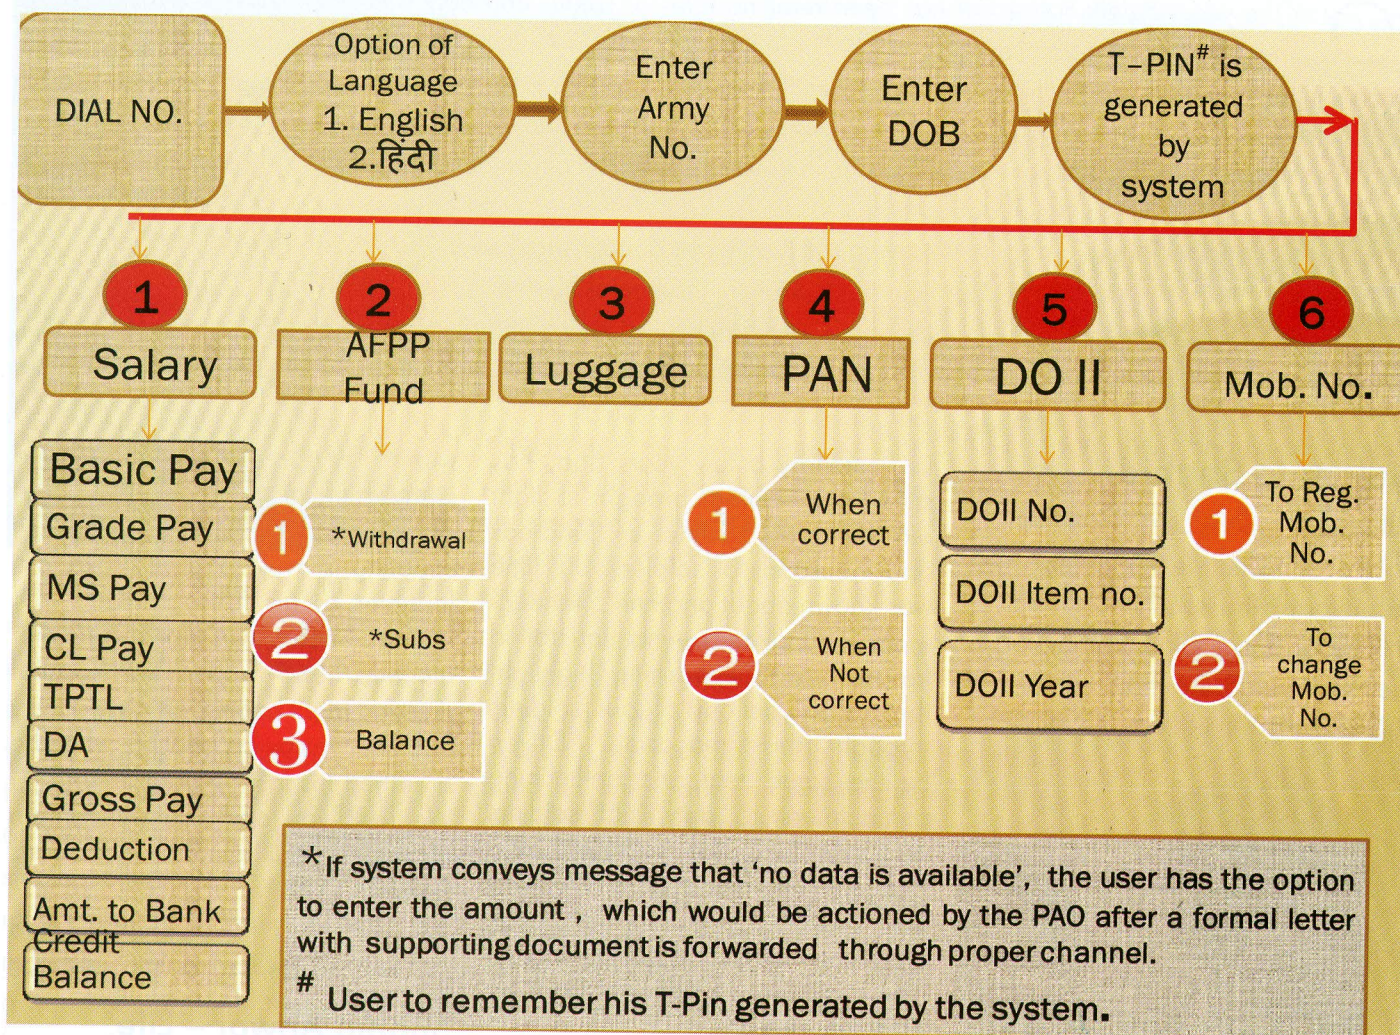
DIAL NO.

Option of Language 1. English 2.हिंदी

Enter Army No.

Enter DOB

T-PIN$^{\#}$ is generated by system

1 Salary

2 AFPP Fund

3 Luggage

4 PAN

5 DO II

6 Mob. No.

Basic Pay
Grade Pay
MS Pay
CL Pay
TPTL
DA
Gross Pay
Deduction
Amt. to Bank Credit
Balance

1 *Withdrawal
2 *Subs
3 Balance

1 When correct
2 When Not correct

DOII No.
DOII Item no.
DOII Year

1 To Reg. Mob. No.
2 To change Mob. No.

*If system conveys message that 'no data is available', the user has the option to enter the amount , which would be actioned by the PAO after a formal letter with supporting document is forwarded through proper channel.
# User to remember his T-Pin generated by the system.